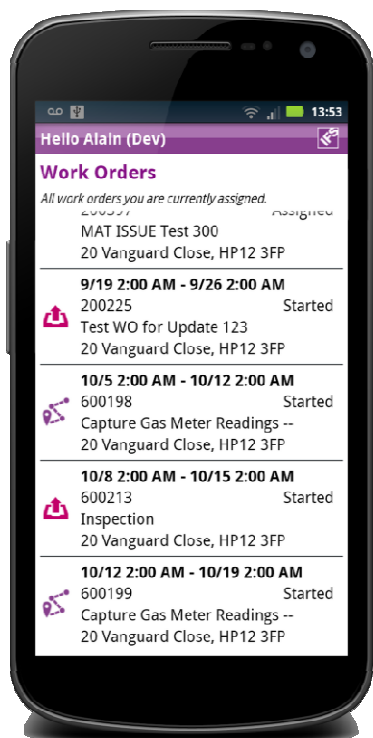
13:53

Hello Alain (Dev)

Work Orders

All work orders you are currently assigned.

200597 Assigned
MAT ISSUE Test 300
20 Vanguard Close, HP12 3FP

9/19 2:00 AM - 9/26 2:00 AM
200225 Started
Test WO for Update 123
20 Vanguard Close, HP12 3FP

10/5 2:00 AM - 10/12 2:00 AM
600198 Started
Capture Gas Meter Readings --
20 Vanguard Close, HP12 3FP

10/8 2:00 AM - 10/15 2:00 AM
600213 Started
Inspection
20 Vanguard Close, HP12 3FP

10/12 2:00 AM - 10/19 2:00 AM
600199 Started
Capture Gas Meter Readings --
20 Vanguard Close, HP12 3FP